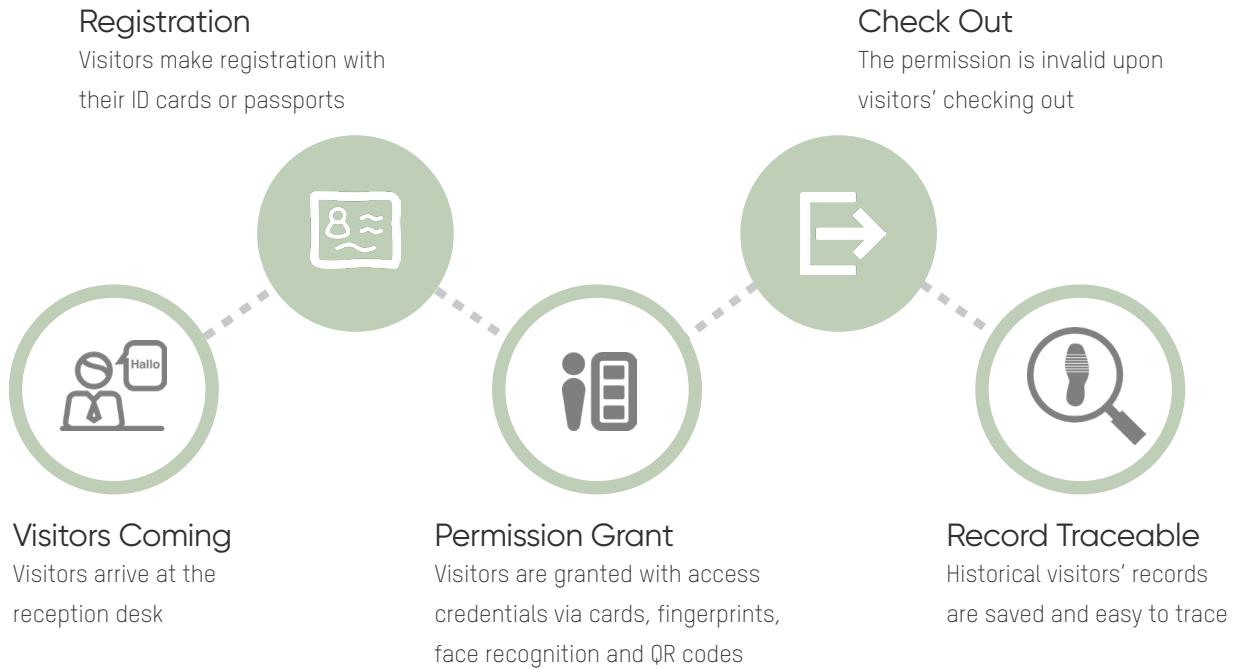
Registration
Visitors make registration with their ID cards or passports

Check Out
The permission is invalid upon visitors' checking out

Hallo

Visitors Coming
Visitors arrive at the reception desk

Permission Grant
Visitors are granted with access credentials via cards, fingerprints, face recognition and QR codes

Record Traceable
Historical visitors' records are saved and easy to trace